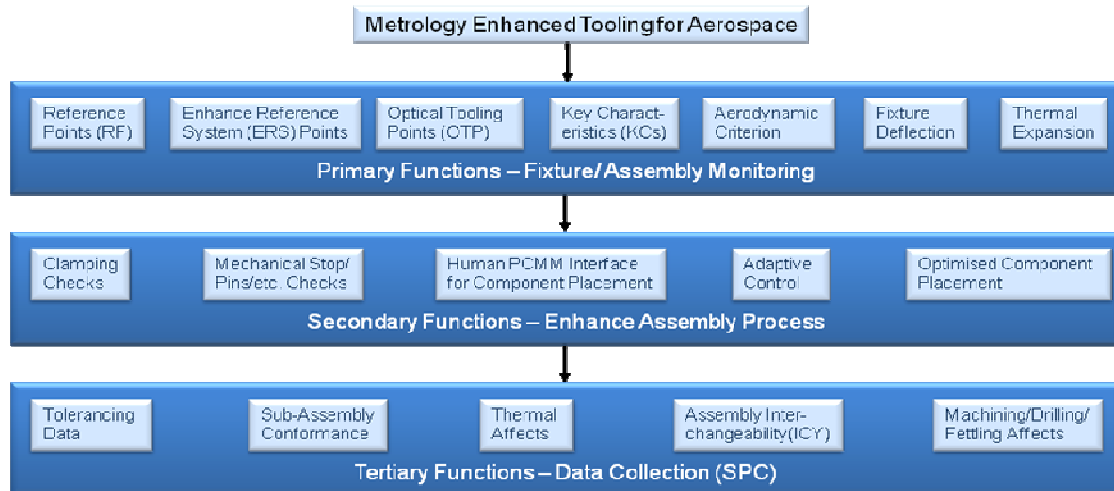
Metrology Enhanced Toolingfor Aerospace

Reference Points (RF)

Enhance Reference System (ERS) Points

Optical Tooling Points (OTP)

Key Characteristics (KCs)

Aerodynamic Criterion

Fixture Deflection

Thermal Expansion

Primary Functions – Fixture/Assembly Monitoring

Clamping Checks

Mechanical Stop/ Pins/etc. Checks

Human PCMM Interface for Component Placement

Adaptive Control

Optimised Component Placement

Secondary Functions – Enhance Assembly Process

Tolerancing Data

Sub-Assembly Conformance

Thermal Affects

Assembly Interchangeability(ICY)

Machining/Drilling/ Fettling Affects

Tertiary Functions – Data Collection (SPC)